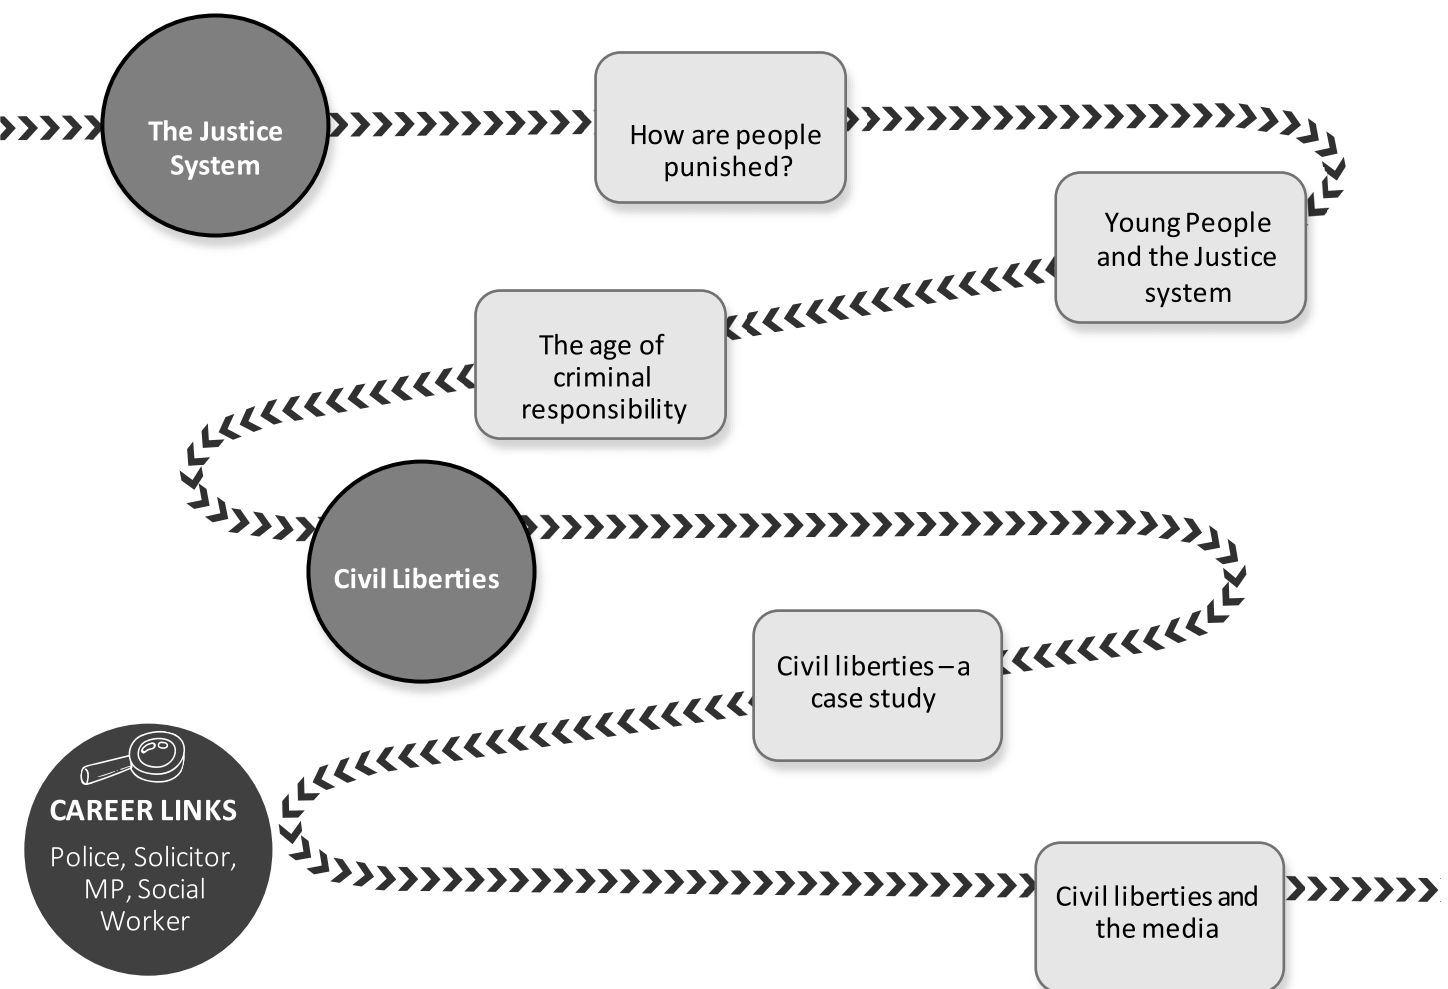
The Justice System

How are people punished?

Young People and the Justice system

The age of criminal responsibility

Civil Liberties

Civil liberties – a case study

CAREER LINKS
Police, Solicitor, MP, Social Worker

Civil liberties and the media